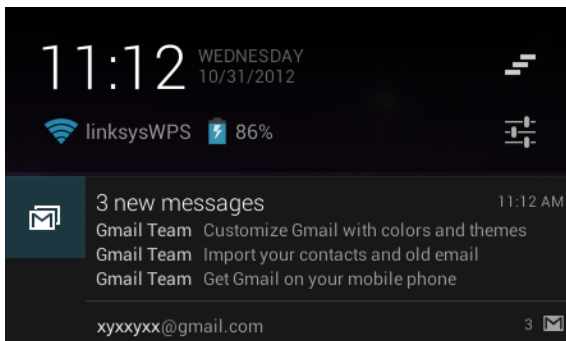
11:12 WEDNESDAY 10/31/2012

linksysWPS 86%

3 new messages 11:12 AM

Gmail Team Customize Gmail with colors and themes

Gmail Team Import your contacts and old email

Gmail Team Get Gmail on your mobile phone

xyxxyxx@gmail.com 3